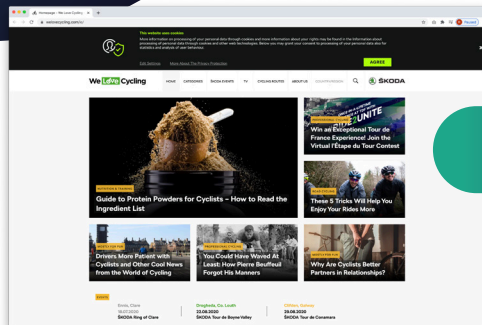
Homepage - We Love Cycling

welovecycling.com/ie/

This website uses cookies

More information on processing of your personal data through cookies and more information about your rights may be found in the information about processing of personal data through cookies and other web technologies. Below you may grant your consent to processing of your personal data for statistics and analysis of user behaviour.

Edit Settings

More About The Privacy Protection

AGREE

We Love Cycling

HOME CATEGORIES ŠKODA EVENTS TV CYCLING ROUTES ABOUT US

ŠKODA

NUTRITION & TRAINING

Guide to Protein Powders for Cyclists – How to Read the Ingredient List

PROFESSIONAL CYCLING

UNITE

Win an Exceptional Tour de France Experience! Join the Virtual l'Étape du Tour Contest

ROAD CYCLING

These 5 Tricks Will Help You Enjoy Your Rides More

NEWS & CULTURE

Drivers More Patient with Cyclists and Other Cool News from the World of Cycling

PROFESSIONAL CYCLING

You Could Have Waved At Least: How Pierre Beuffeuil Forgot His Manners

HEALTH & LIFESTYLE

Why Are Cyclists Better Partners in Relationships?

EVENTS

Ennis, Clare
19.07.2020
ŠKODA Ring of Clare

Drogheda, Co. Louth
23.08.2020
ŠKODA Tour de Boyne Valley

Clifden, Galway
29.08.2020
ŠKODA Tour de Conamara